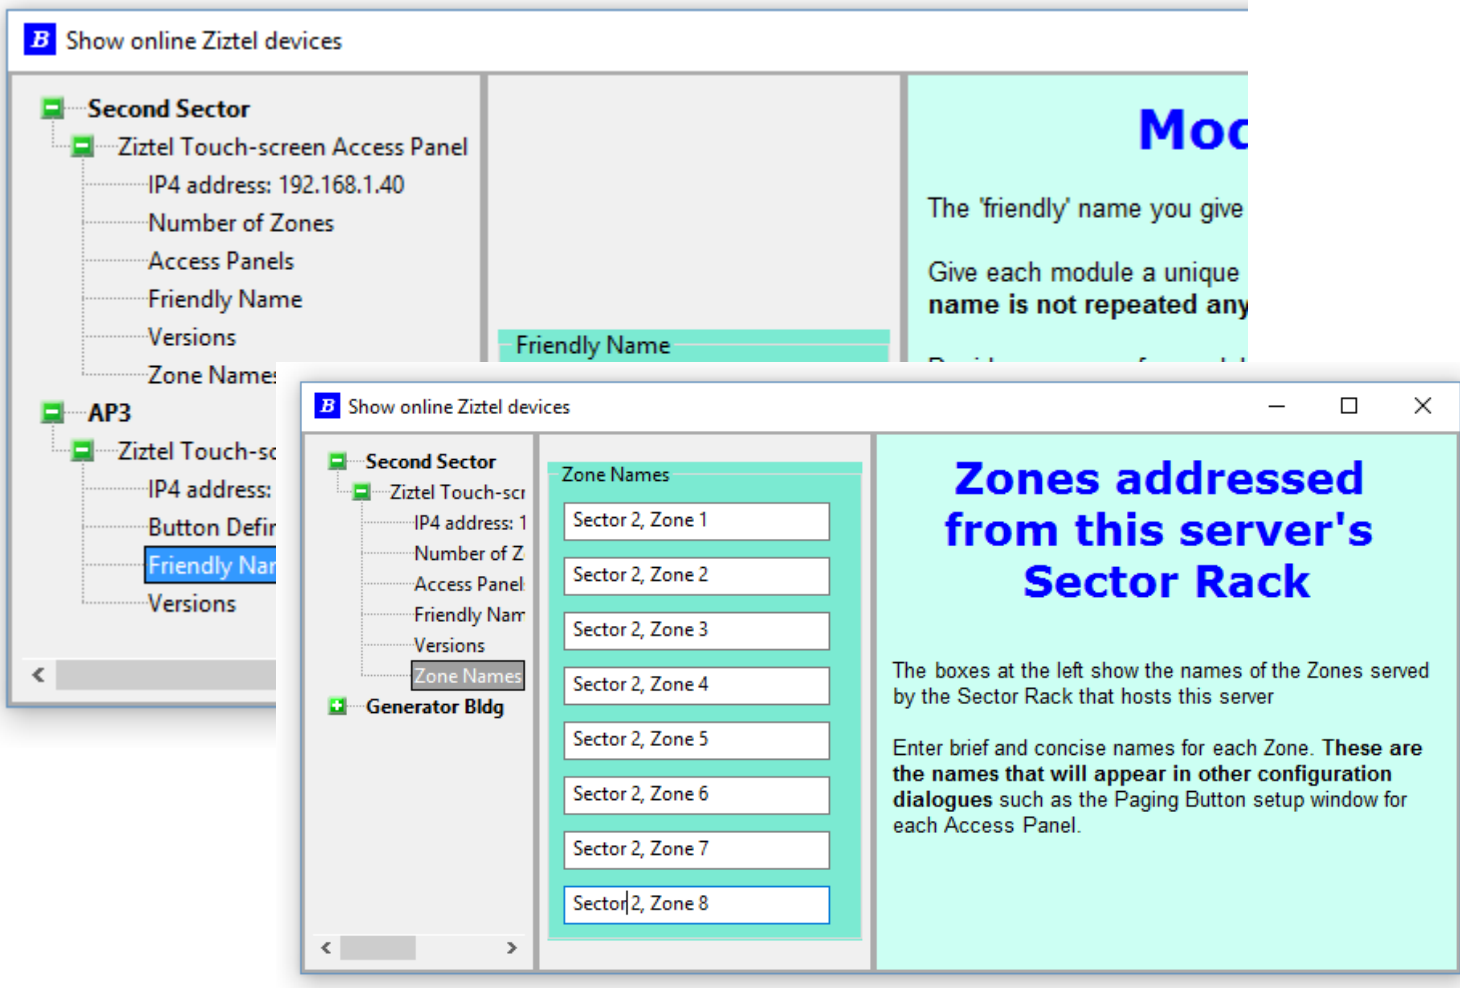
B Show online Ziztel devices

Second Sector
Ziztel Touch-screen Access Panel
IP4 address: 192.168.1.40
Number of Zones
Access Panels
Friendly Name
Versions
Zone Name
AP3
Ziztel Touch-sc
IP4 address:
Button Defir
Friendly Nar
Versions

Friendly Name

Moc

The 'friendly' name you give

Give each module a unique **name is not repeated any**

B Show online Ziztel devices

Second Sector
Ziztel Touch-scr
IP4 address: 1
Number of Z
Access Panel
Friendly Nam
Versions
Zone Names
Generator Bldg

Zone Names

Sector 2, Zone 1
Sector 2, Zone 2
Sector 2, Zone 3
Sector 2, Zone 4
Sector 2, Zone 5
Sector 2, Zone 6
Sector 2, Zone 7
Sector 2, Zone 8

Zones addressed from this server's Sector Rack

The boxes at the left show the names of the Zones served by the Sector Rack that hosts this server

Enter brief and concise names for each Zone. **These are the names that will appear in other configuration dialogues** such as the Paging Button setup window for each Access Panel.